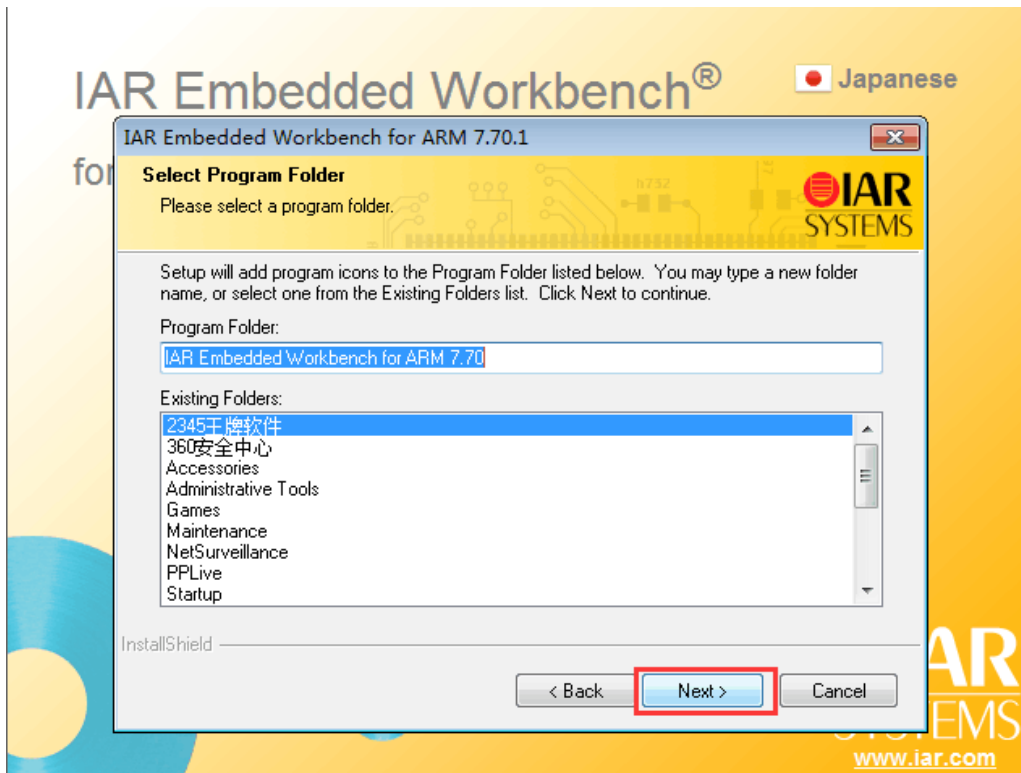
IAR Embedded Workbench®

Japanese

for

IAR Embedded Workbench for ARM 7.70.1

Select Program Folder

Please select a program folder.

IAR SYSTEMS

Setup will add program icons to the Program Folder listed below. You may type a new folder name, or select one from the Existing Folders list. Click Next to continue.

Program Folder:

IAR Embedded Workbench for ARM 7.70

Existing Folders:

2345王牌软件
360安全中心
Accessories
Administrative Tools
Games
Maintenance
NetSurveillance
PPLive
Startup

InstallShield

< Back

Next >

Cancel

IAR
SYSTEMS

www.iar.com